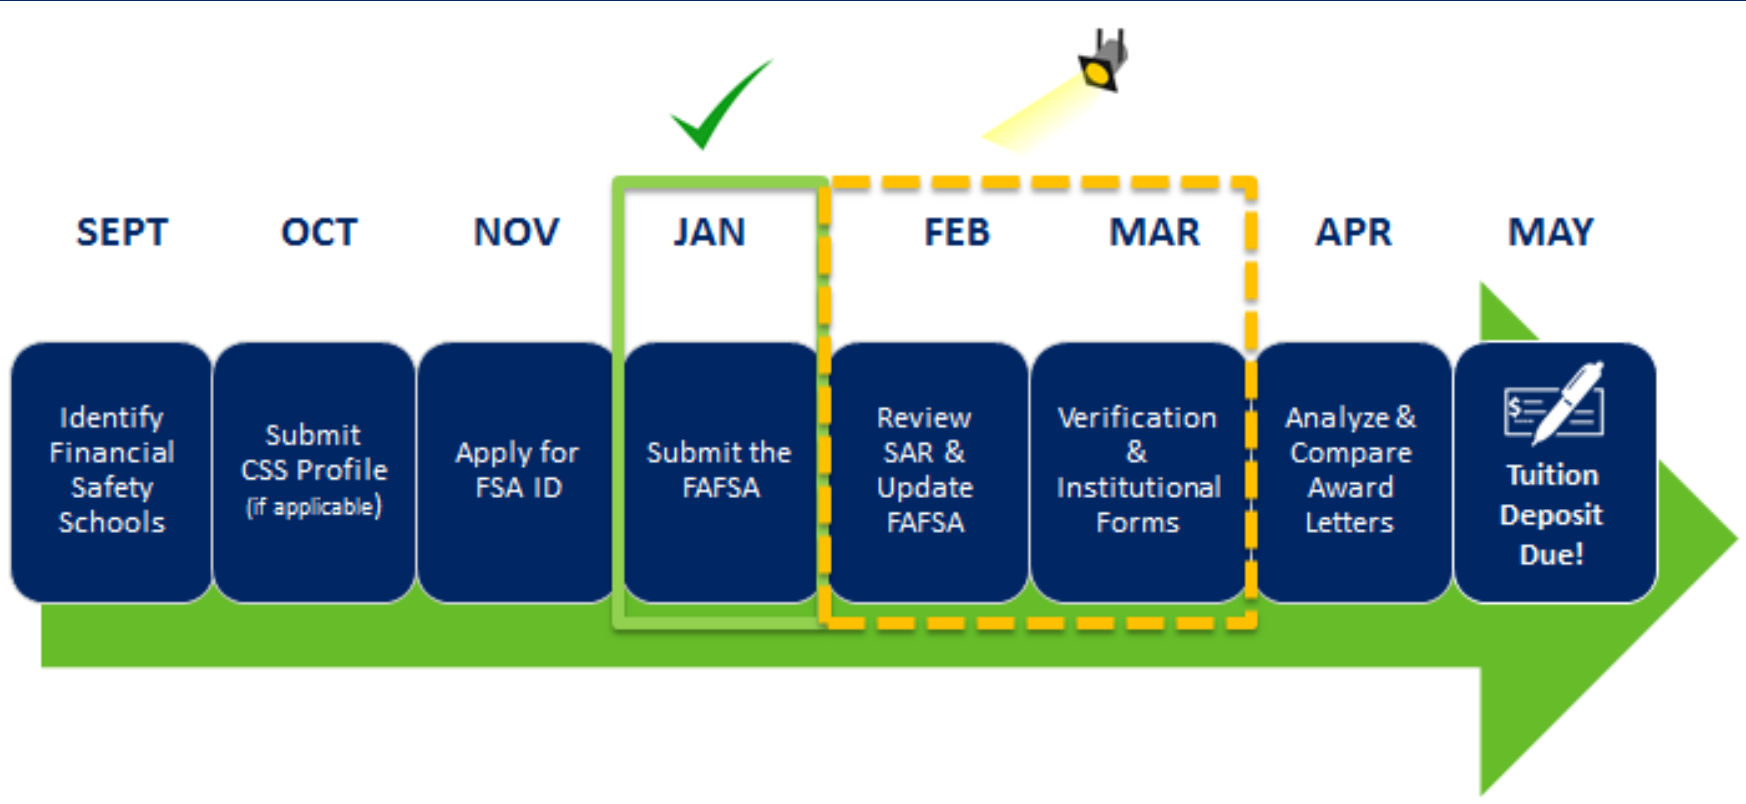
SEPT

Identify Financial Safety Schools

OCT

Submit CSS Profile (if applicable)

NOV

Apply for FSA ID

JAN

Submit the FAFSA

FEB

Review SAR & Update FAFSA

MAR

Verification & Institutional Forms

APR

Analyze & Compare Award Letters

MAY

$

Tuition Deposit Due!